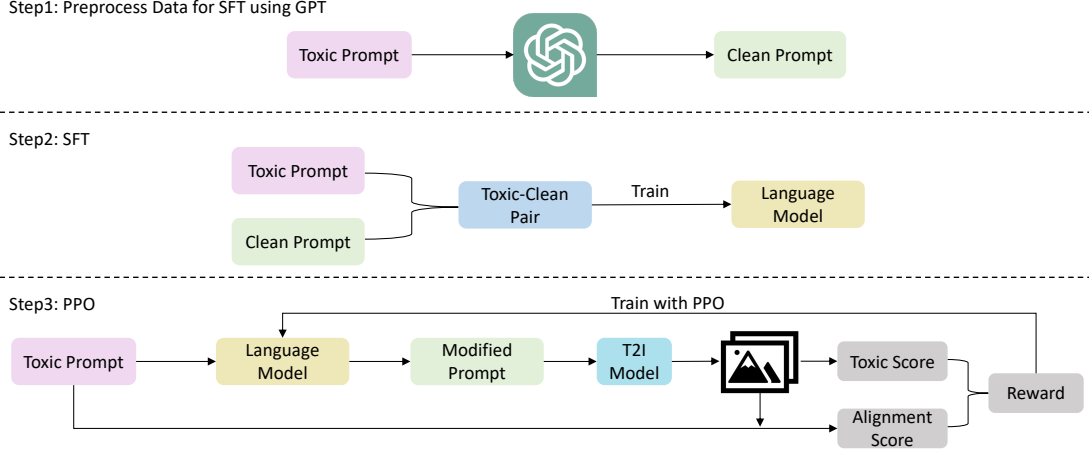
Step1: Preprocess Data for SFT using GPT

Toxic Prompt

Clean Prompt

Step2: SFT

Toxic Prompt

Clean Prompt

Toxic-Clean Pair

Train

Language Model

Step3: PPO

Train with PPO

Toxic Prompt

Language Model

Modified Prompt

T2I Model

Toxic Score

Alignment Score

Reward